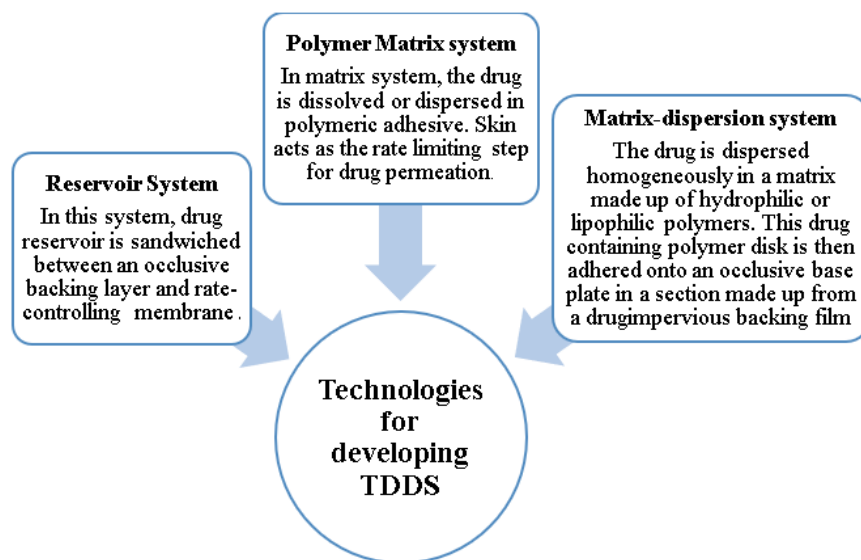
Reservoir System
In this system, drug reservoir is sandwiched between an occlusive backing layer and rate-controlling membrane .

Polymer Matrix system
In matrix system, the drug is dissolved or dispersed in polymeric adhesive. Skin acts as the rate limiting step for drug permeation.

Matrix-dispersion system
The drug is dispersed homogeneously in a matrix made up of hydrophilic or lipophilic polymers. This drug containing polymer disk is then adhered onto an occlusive base plate in a section made up from a drugimpervious backing film

Technologies for developing TDDS